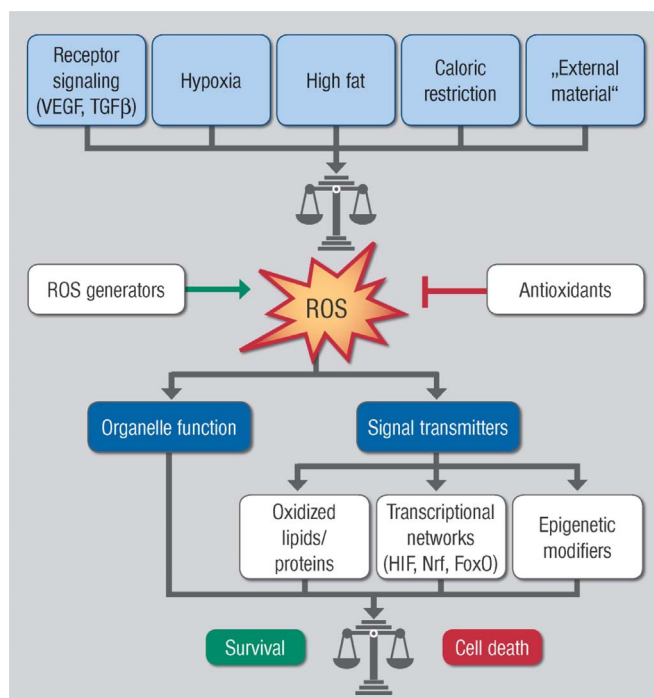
Receptor signaling (VEGF, TGF$\beta$)

Hypoxia

High fat

Caloric restriction

„External material“

ROS generators

ROS

Antioxidants

Organelle function

Signal transmitters

Oxidized lipids/ proteins

Transcriptional networks (HIF, Nrf, FoxO)

Epigenetic modifiers

Survival

Cell death